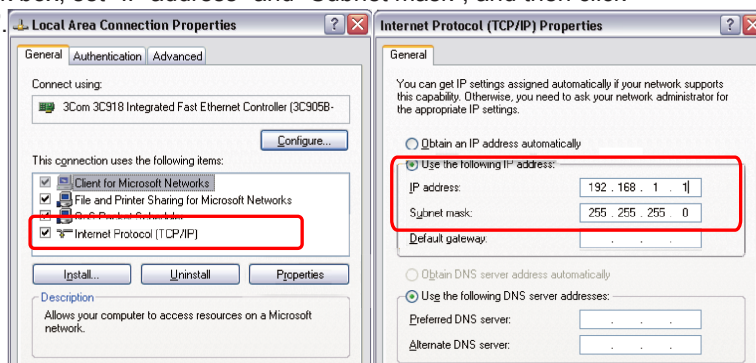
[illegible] box, set "IP address" and "Subnet mask", and then click

Local Area Connection Properties

General | Authentication | Advanced

Connect using:

3Com 3C918 Integrated Fast Ethernet Controller (3C905B-

Configure...

This connection uses the following items:

Client for Microsoft Networks
File and Printer Sharing for Microsoft Networks
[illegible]
Internet Protocol (TCP/IP)

Install... | Uninstall | Properties

Description

Allows your computer to access resources on a Microsoft network.

Internet Protocol (TCP/IP) Properties

General

You can get IP settings assigned automatically if your network supports this capability. Otherwise, you need to ask your network administrator for the appropriate IP settings.

Obtain an IP address automatically

Use the following IP address:

IP address: 192 . 168 . 1 . 1

Subnet mask: 255 . 255 . 255 . 0

Default gateway: . . .

Obtain DNS server address automatically

Use the following DNS server addresses:

Preferred DNS server: . . .

Alternate DNS server: . . .